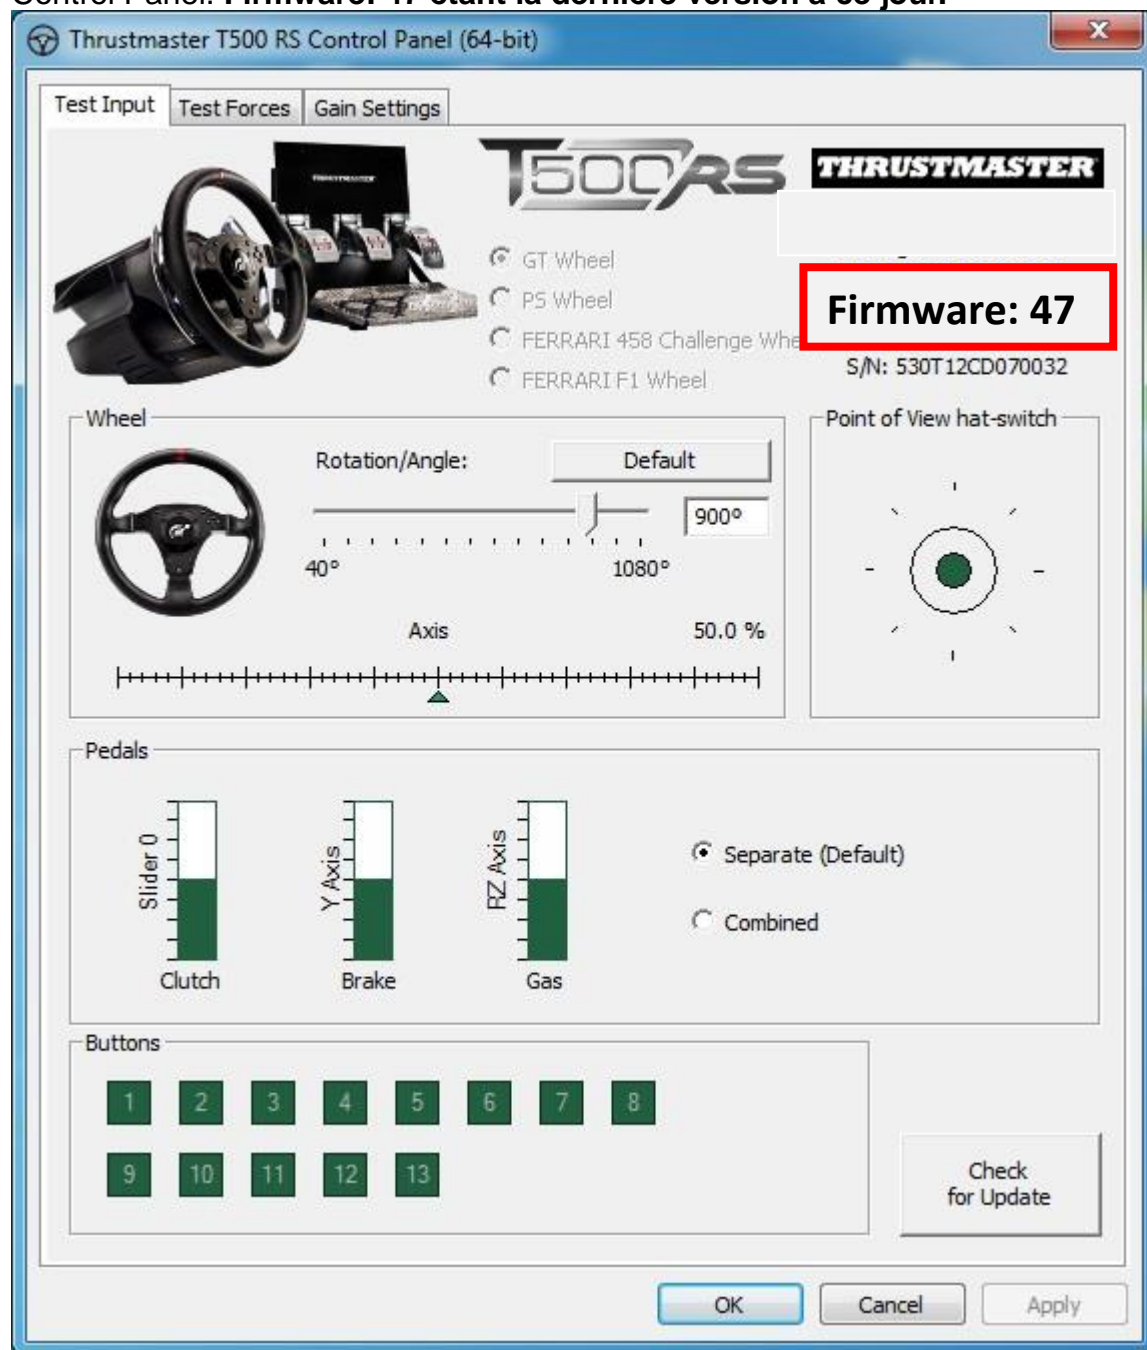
Control Panel. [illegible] étant la dernière version à ce jour.

Thrustmaster T500 RS Control Panel (64-bit)

Test Input | Test Forces | Gain Settings

T500RS THRUSTMASTER

GT Wheel
PS Wheel
FERRARI 458 Challenge Whe
FERRARI F1 Wheel

Firmware: 47

S/N: 530T12CD070032

Wheel

Rotation/Angle: Default

900°

40° 1080°

Axis 50.0 %

Point of View hat-switch

Pedals

Slider 0 Clutch
Y Axis Brake
RZ Axis Gas

Separate (Default)
Combined

Buttons

1 2 3 4 5 6 7 8
9 10 11 12 13

Check for Update

OK Cancel Apply